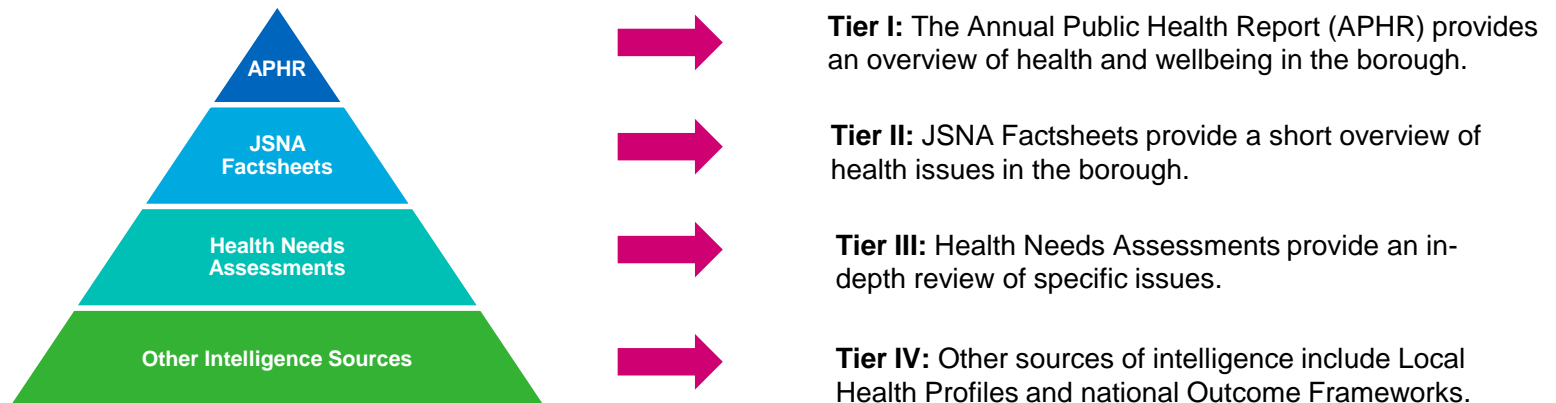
APHR

JSNA Factsheets

Health Needs Assessments

Other Intelligence Sources

**Tier I:** The Annual Public Health Report (APHR) provides an overview of health and wellbeing in the borough.

**Tier II:** JSNA Factsheets provide a short overview of health issues in the borough.

**Tier III:** Health Needs Assessments provide an in-depth review of specific issues.

**Tier IV:** Other sources of intelligence include Local Health Profiles and national Outcome Frameworks.